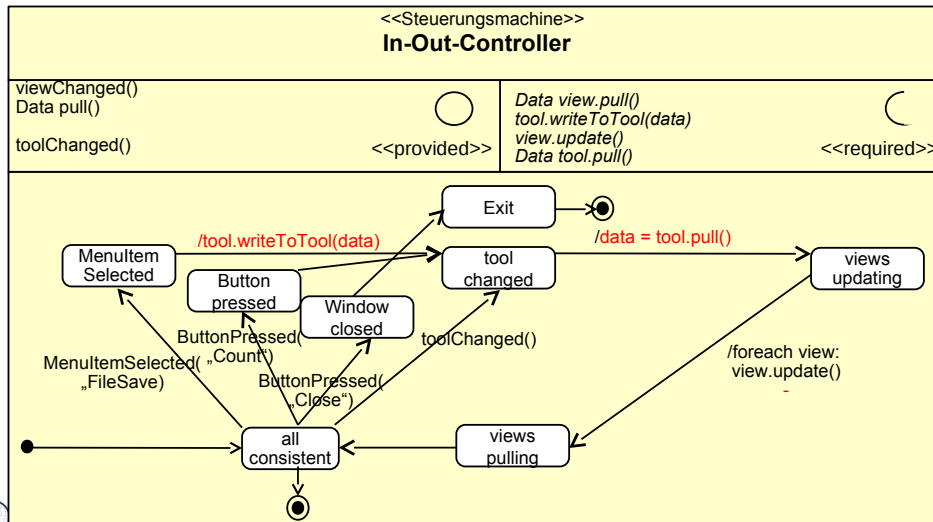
<<Steuerungsmachine>>
In-Out-Controller

viewChanged()
Data pull()

toolChanged()

<<provided>>

Data view.pull()
tool.writeToTool(data)
view.update()
Data tool.pull()

<<required>>

Exit

MenuItem Selected

/tool.writeToTool(data)

tool changed

/data = tool.pull()

views updating

Button pressed

Window closed

ButtonPressed( „Count")

toolChanged()

MenuItemSelected( „FileSave)

ButtonPressed( „Close")

/foreach view: view.update()

-

all consistent

views pulling